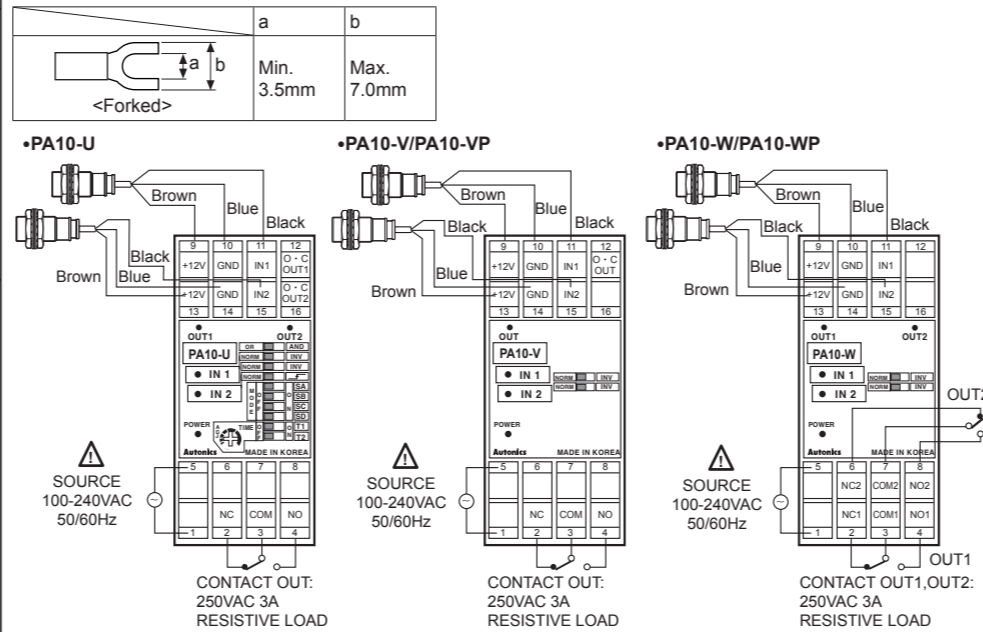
| | a | b |
|---|---|---|
| <Forked> a b | Min. 3.5mm | Max. 7.0mm |

•PA10-U

Brown
Blue
Black
Black
Brown
Blue

9 10 11 12
+12V GND IN1 O · C OUT1
+12V GND IN2 O · C OUT2
13 14 15 16

OUT1 OUT2
PA10-U
OR AND
NORM INV
NORM INV
NORM
IN 1
IN 2
MODE
SA SB SC SD
T1 T2
POWER
TIME
Autonics MADE IN KOREA

SOURCE 100-240VAC 50/60Hz

5 6 7 8
NC COM NO
1 2 3 4

CONTACT OUT: 250VAC 3A RESISTIVE LOAD

•PA10-V/PA10-VP

Brown
Blue
Black
Black
Blue
Brown

9 10 11 12
+12V GND IN1 O · C OUT
+12V GND IN2
13 14 15 16

OUT
PA10-V
IN 1
IN 2
NORM INV
NORM INV
POWER
Autonics MADE IN KOREA

SOURCE 100-240VAC 50/60Hz

5 6 7 8
NC COM NO
1 2 3 4

CONTACT OUT: 250VAC 3A RESISTIVE LOAD

•PA10-W/PA10-WP

Brown
Blue
Black
Black
Blue
Brown

9 10 11 12
+12V GND IN1
+12V GND IN2
13 14 15 16

OUT1 OUT2
PA10-W
IN 1
IN 2
NORM INV
NORM INV
POWER
Autonics MADE IN KOREA

OUT2

SOURCE 100-240VAC 50/60Hz

5 6 7 8
NC2 COM2 NO2
NC1 COM1 NO1
1 2 3 4

OUT1

CONTACT OUT1,OUT2: 250VAC 3A RESISTIVE LOAD